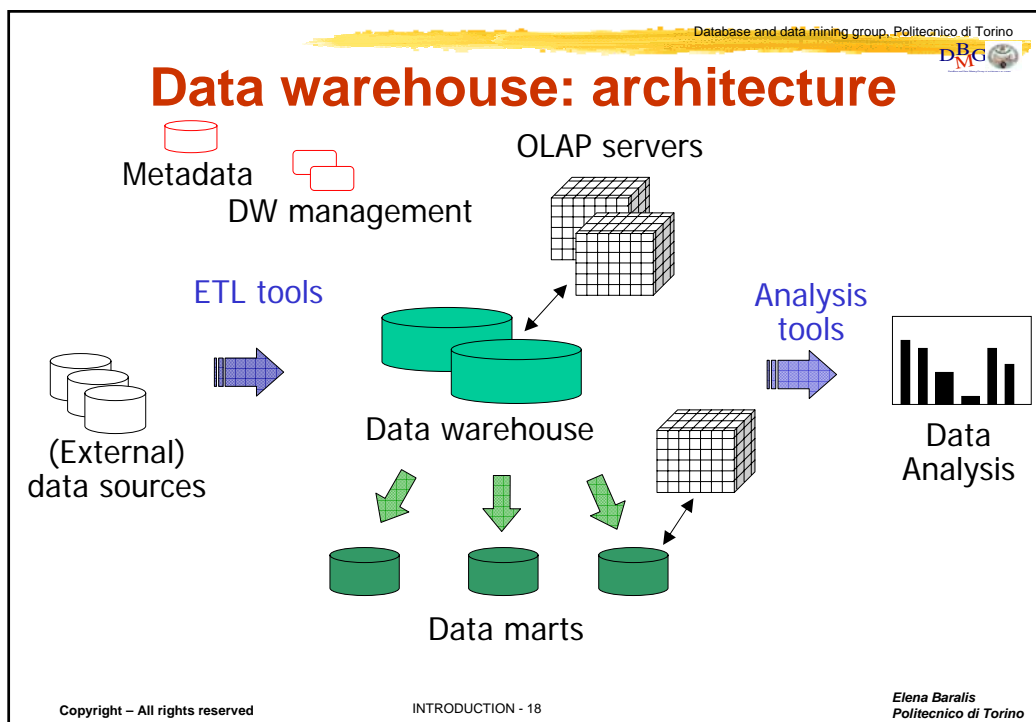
Database and data mining group, Politecnico di Torino

DBMG

Data warehouse: architecture

Metadata

DW management

OLAP servers

ETL tools

Analysis tools

(External) data sources

Data warehouse

Data Analysis

Data marts

Copyright – All rights reserved

INTRODUCTION - 18

Elena Baralis
Politecnico di Torino